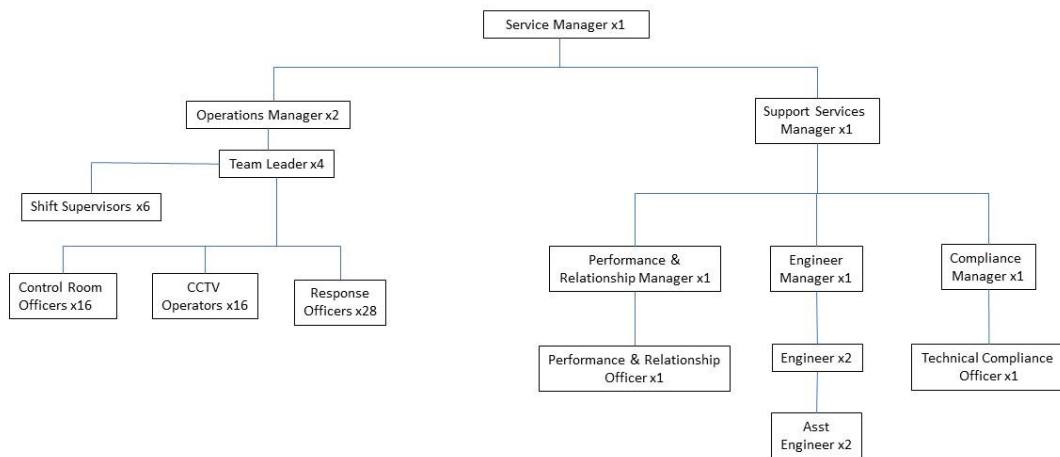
Service Manager x1

Operations Manager x2

Team Leader x4

Shift Supervisors x6

Control Room Officers x16

CCTV Operators x16

Response Officers x28

Support Services Manager x1

Performance & Relationship Manager x1

Performance & Relationship Officer x1

Engineer Manager x1

Engineer x2

Asst Engineer x2

Compliance Manager x1

Technical Compliance Officer x1